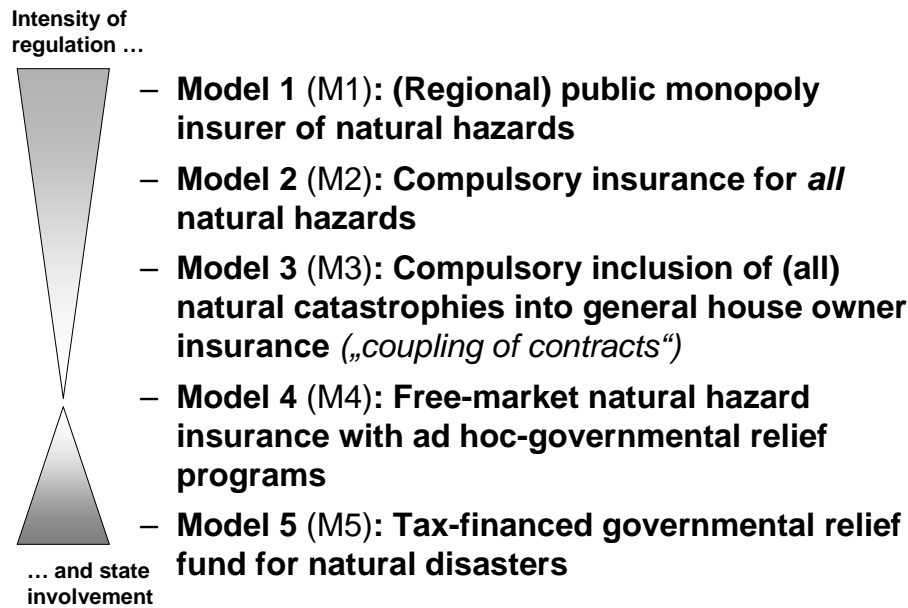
Intensity of regulation …

– **Model 1** (M1)**: (Regional) public monopoly insurer of natural hazards**

– **Model 2** (M2)**: Compulsory insurance for *all* natural hazards**

– **Model 3** (M3)**: Compulsory inclusion of (all) natural catastrophies into general house owner insurance** *(„coupling of contracts")*

– **Model 4** (M4)**: Free-market natural hazard insurance with ad hoc-governmental relief programs**

– **Model 5** (M5)**: Tax-financed governmental relief fund for natural disasters**

… and state involvement